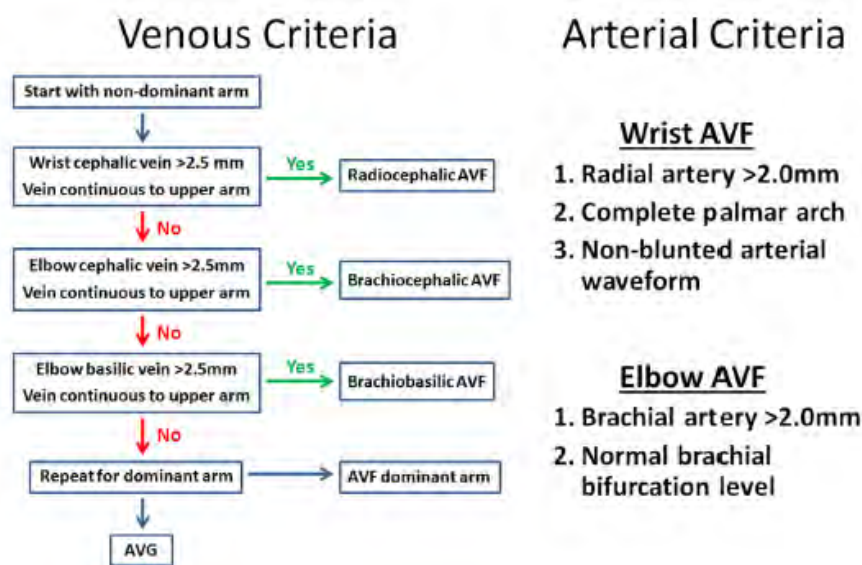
Venous Criteria

Start with non-dominant arm

Wrist cephalic vein >2.5 mm
Vein continuous to upper arm

Yes

Radiocephalic AVF

No

Elbow cephalic vein >2.5mm
Vein continuous to upper arm

Yes

Brachiocephalic AVF

No

Elbow basilic vein >2.5mm
Vein continuous to upper arm

Yes

Brachiobasilic AVF

No

Repeat for dominant arm

AVF dominant arm

AVG

Arterial Criteria

Wrist AVF

1. Radial artery >2.0mm
2. Complete palmar arch
3. Non-blunted arterial waveform

Elbow AVF

1. Brachial artery >2.0mm
2. Normal brachial bifurcation level